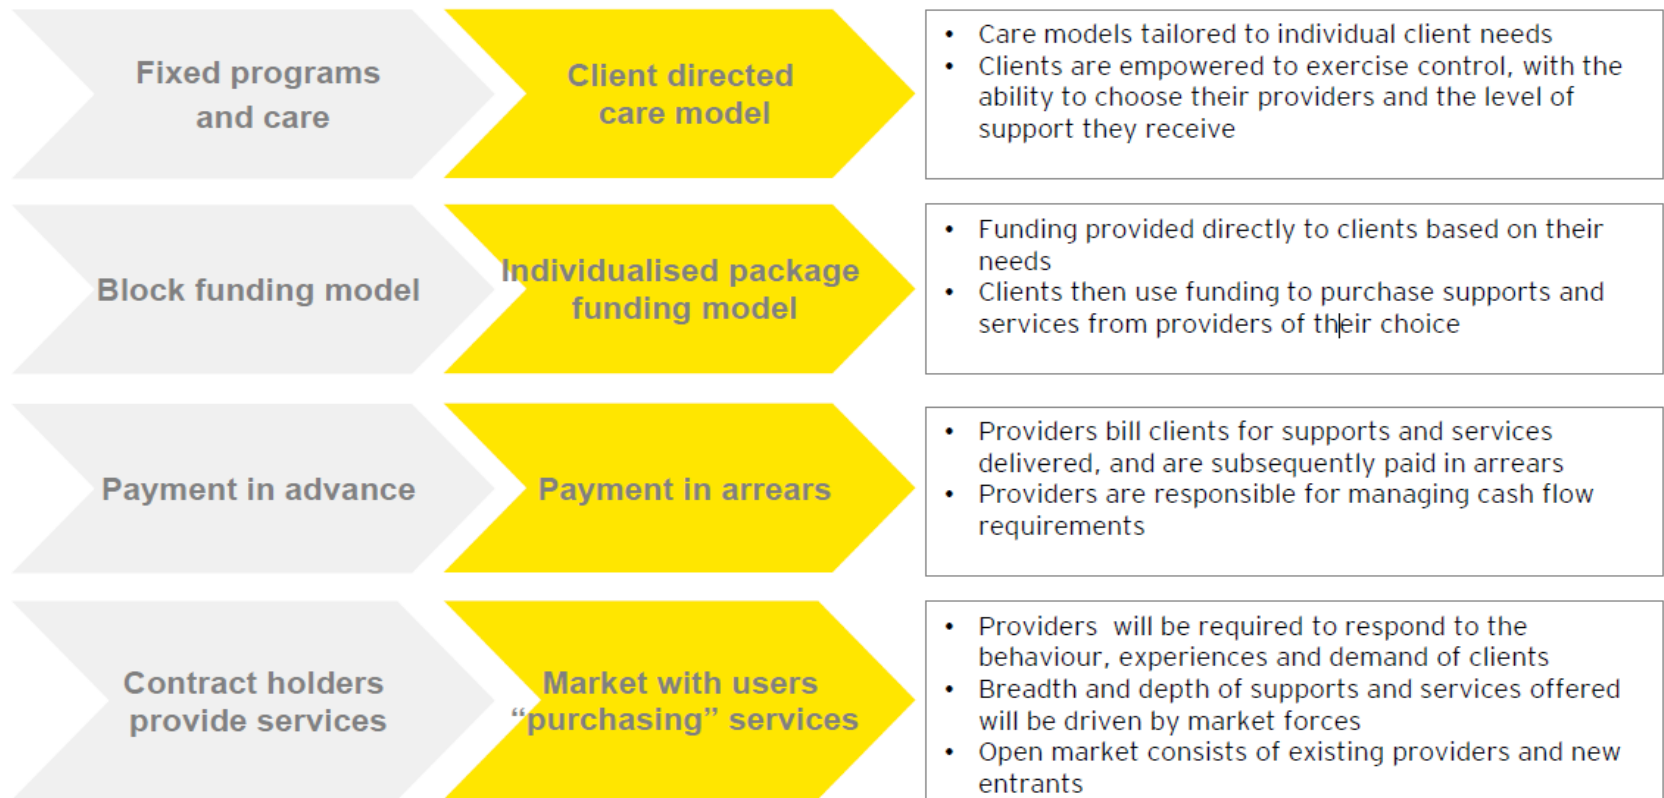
Fixed programs and care

Client directed care model

- Care models tailored to individual client needs
- Clients are empowered to exercise control, with the ability to choose their providers and the level of support they receive

Block funding model

Individualised package funding model

- Funding provided directly to clients based on their needs
- Clients then use funding to purchase supports and services from providers of their choice

Payment in advance

Payment in arrears

- Providers bill clients for supports and services delivered, and are subsequently paid in arrears
- Providers are responsible for managing cash flow requirements

Contract holders provide services

Market with users "purchasing" services

- Providers will be required to respond to the behaviour, experiences and demand of clients
- Breadth and depth of supports and services offered will be driven by market forces
- Open market consists of existing providers and new entrants